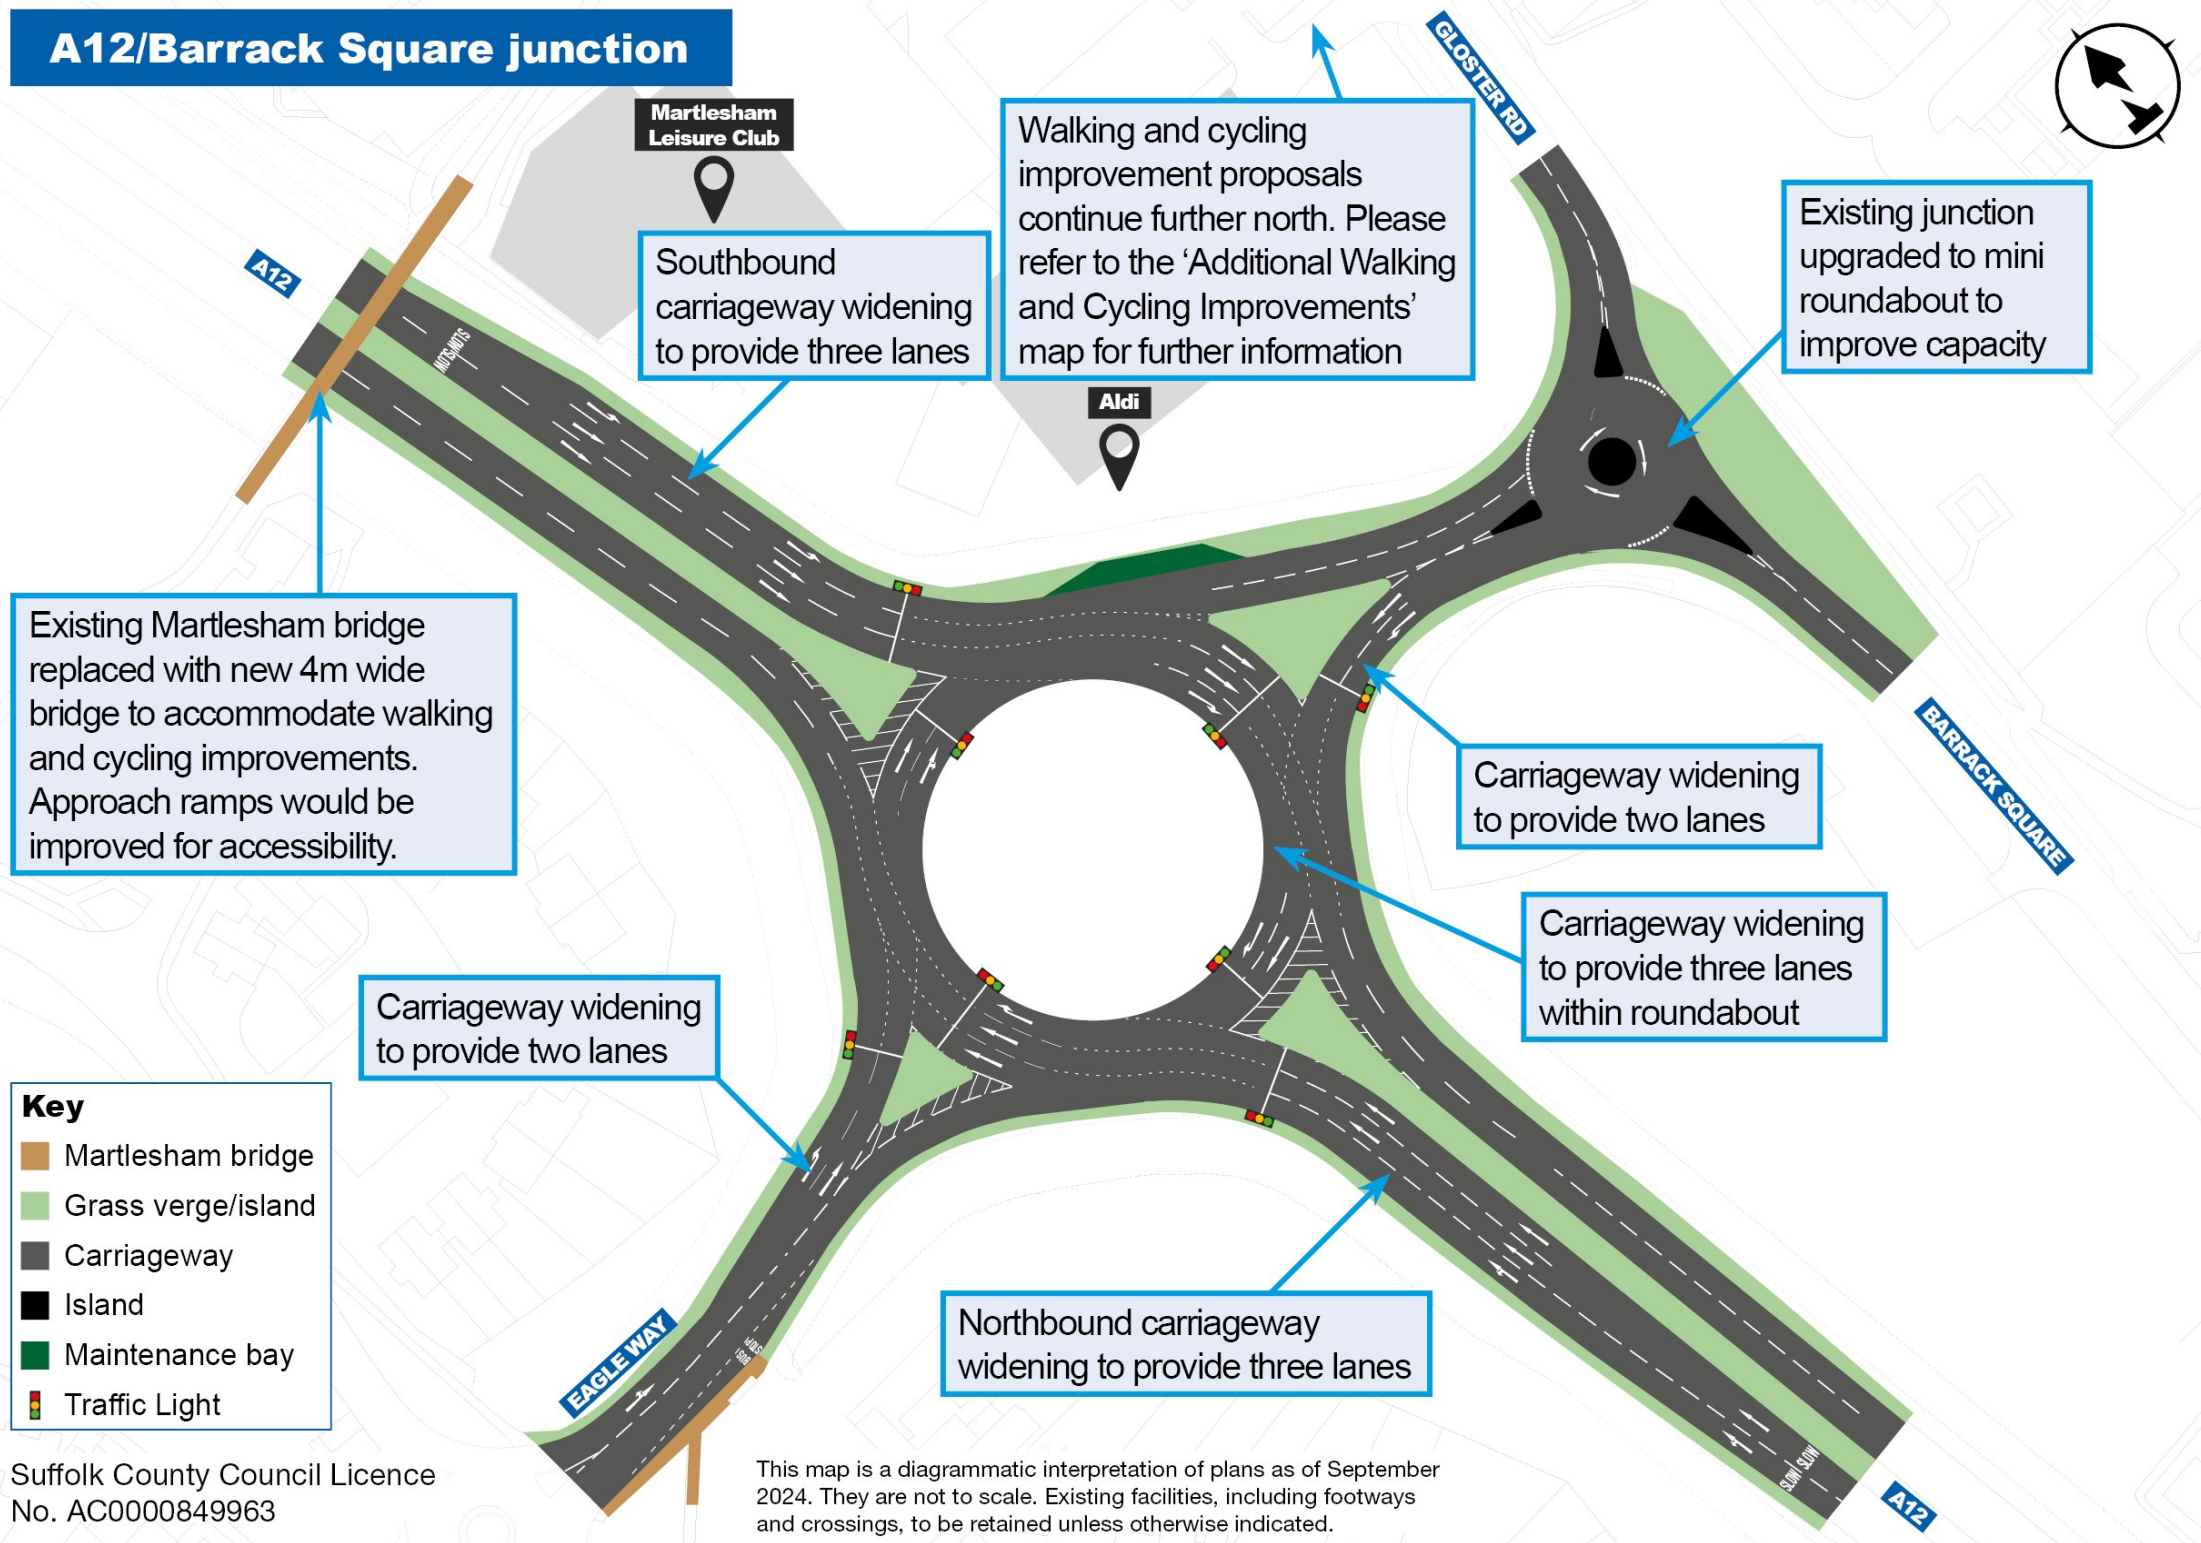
A12/Barrack Square junction

Martlesham Leisure Club

Southbound carriageway widening to provide three lanes

Walking and cycling improvement proposals continue further north. Please refer to the 'Additional Walking and Cycling Improvements' map for further information

GLOSTER RD

Existing junction upgraded to mini roundabout to improve capacity

A12

Aldi

SLOW SLOW

Existing Martlesham bridge replaced with new 4m wide bridge to accommodate walking and cycling improvements. Approach ramps would be improved for accessibility.

Carriageway widening to provide two lanes

BARRACK SQUARE

Carriageway widening to provide three lanes within roundabout

Carriageway widening to provide two lanes

Key
Martlesham bridge
Grass verge/island
Carriageway
Island
Maintenance bay
Traffic Light

EAGLE WAY

Northbound carriageway widening to provide three lanes

SLOW SLOW

A12

Suffolk County Council Licence No. AC0000849963

This map is a diagrammatic interpretation of plans as of September 2024. They are not to scale. Existing facilities, including footways and crossings, to be retained unless otherwise indicated.